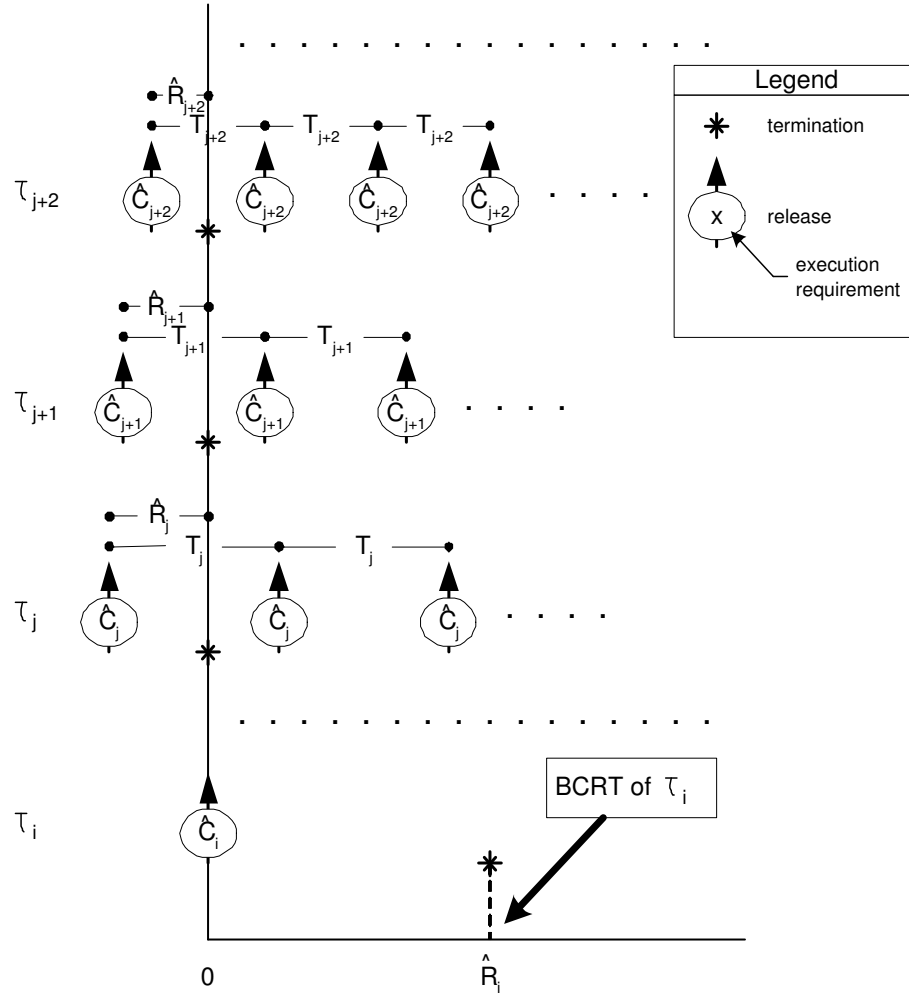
Legend

termination

x

release

execution requirement

$\hat{R}_{j+2}$

$T_{j+2}$ $T_{j+2}$ $T_{j+2}$

$\tau_{j+2}$ $\hat{C}_{j+2}$ $\hat{C}_{j+2}$ $\hat{C}_{j+2}$ $\hat{C}_{j+2}$

$\hat{R}_{j+1}$

$T_{j+1}$ $T_{j+1}$

$\tau_{j+1}$ $\hat{C}_{j+1}$ $\hat{C}_{j+1}$ $\hat{C}_{j+1}$

$\hat{R}_j$

$T_j$ $T_j$

$\tau_j$ $\hat{C}_j$ $\hat{C}_j$ $\hat{C}_j$

BCRT of $\tau_i$

$\tau_i$ $\hat{C}_i$

0 $\hat{R}_i$